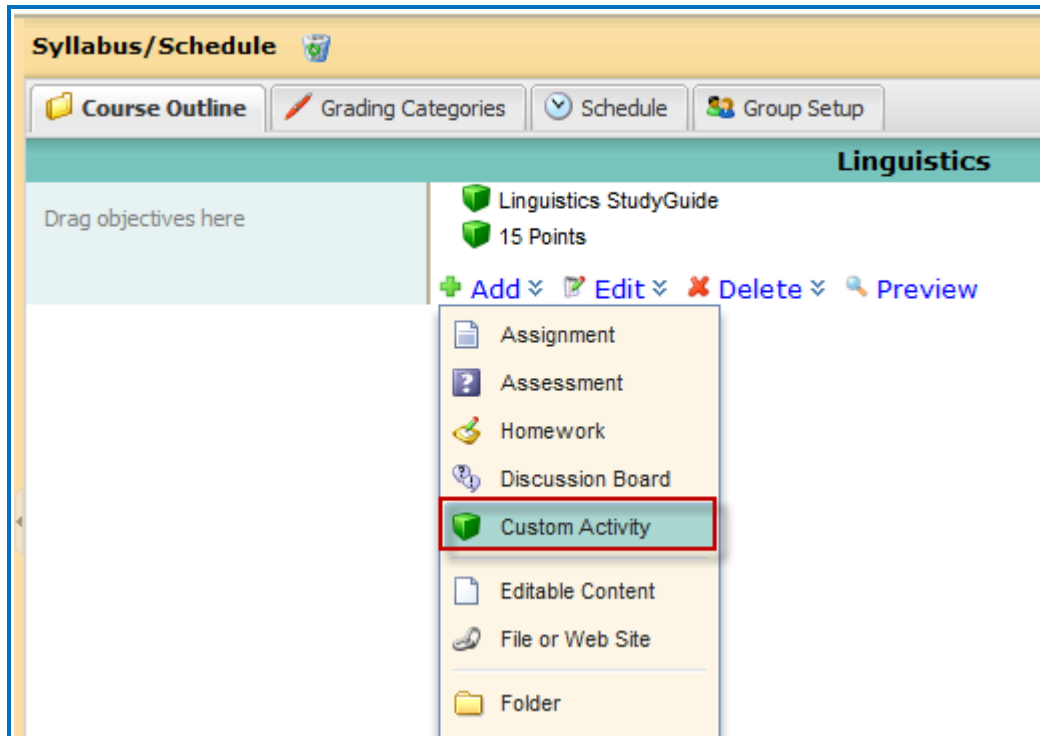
Syllabus/Schedule

Course Outline | Grading Categories | Schedule | Group Setup

Linguistics

Drag objectives here

Linguistics StudyGuide
15 Points

Add Edit Delete Preview

Assignment
Assessment
Homework
Discussion Board
Custom Activity
Editable Content
File or Web Site
Folder